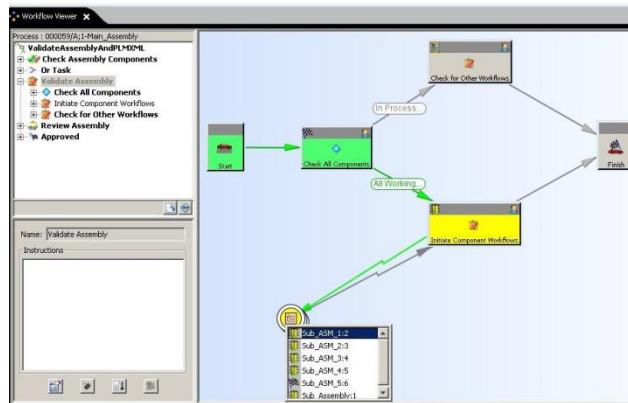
Workflow Viewer

Process : 000059/A;1-Main_Assembly

ValidateAssemblyAndPLMXML
Check Assembly Components
Or Task
Validate Assembly
Check All Components
Initiate Component Workflows
Check for Other Workflows
Review Assembly
Approved

Name: Validate Assembly

Instructions

Start

Check All Components

In Process...

Check for Other Workflows

All Working...

Initiate Component Workflows

Finish

Sub_ASM_1:2
Sub_ASM_2:3
Sub_ASM_3:4
Sub_ASM_4:5
Sub_ASM_5:6
Sub_Assembly:1